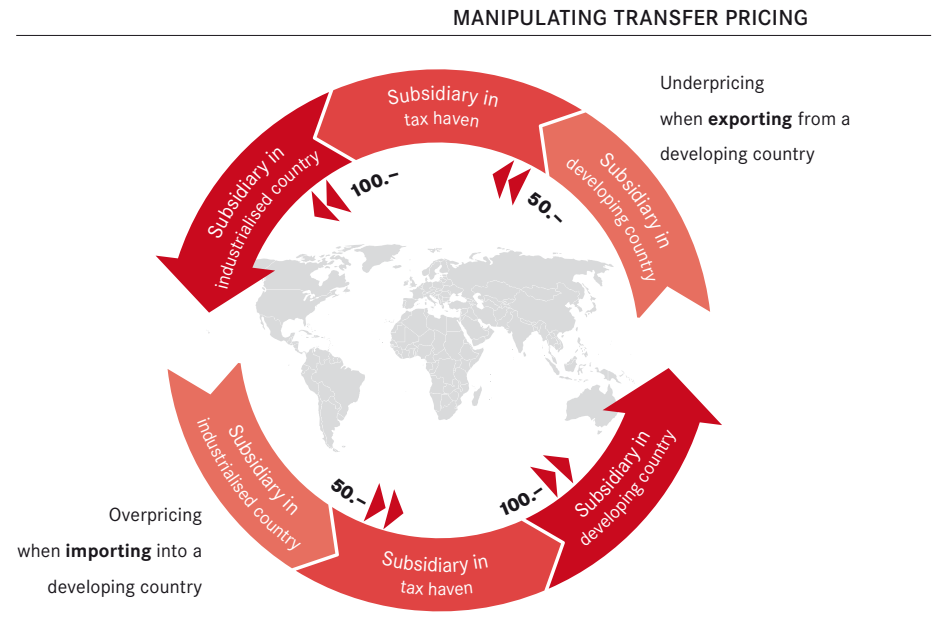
MANIPULATING TRANSFER PRICING

Underpricing when **exporting** from a developing country

Subsidiary in tax haven

Subsidiary in industrialised country

100.–

50.–

Subsidiary in developing country

Subsidiary in industrialised country

50.–

100.–

Subsidiary in developing country

Subsidiary in tax haven

Overpricing when **importing** into a developing country